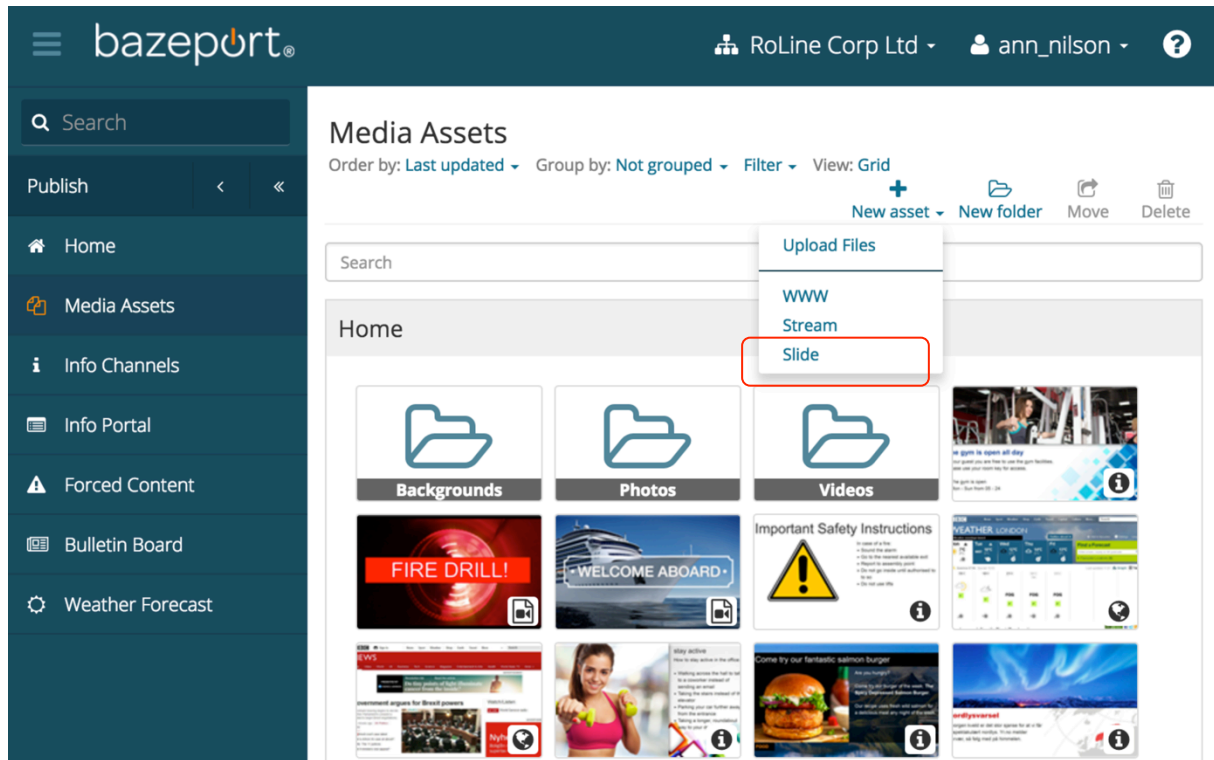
bazeport®

RoLine Corp Ltd

ann_nilson

Search

Publish

Home

Media Assets

Info Channels

Info Portal

Forced Content

Bulletin Board

Weather Forecast

Media Assets

Order by: Last updated Group by: Not grouped Filter View: Grid

New asset New folder Move Delete

Upload Files

WWW

Stream

Slide

Search

Home

Backgrounds

Photos

Videos

The gym is open all day

FIRE DRILL!

WELCOME ABOARD

Important Safety Instructions

WEATHER LONDON

Government argues for Brexit powers

stay active

Come try our fantastic salmon burger

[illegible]